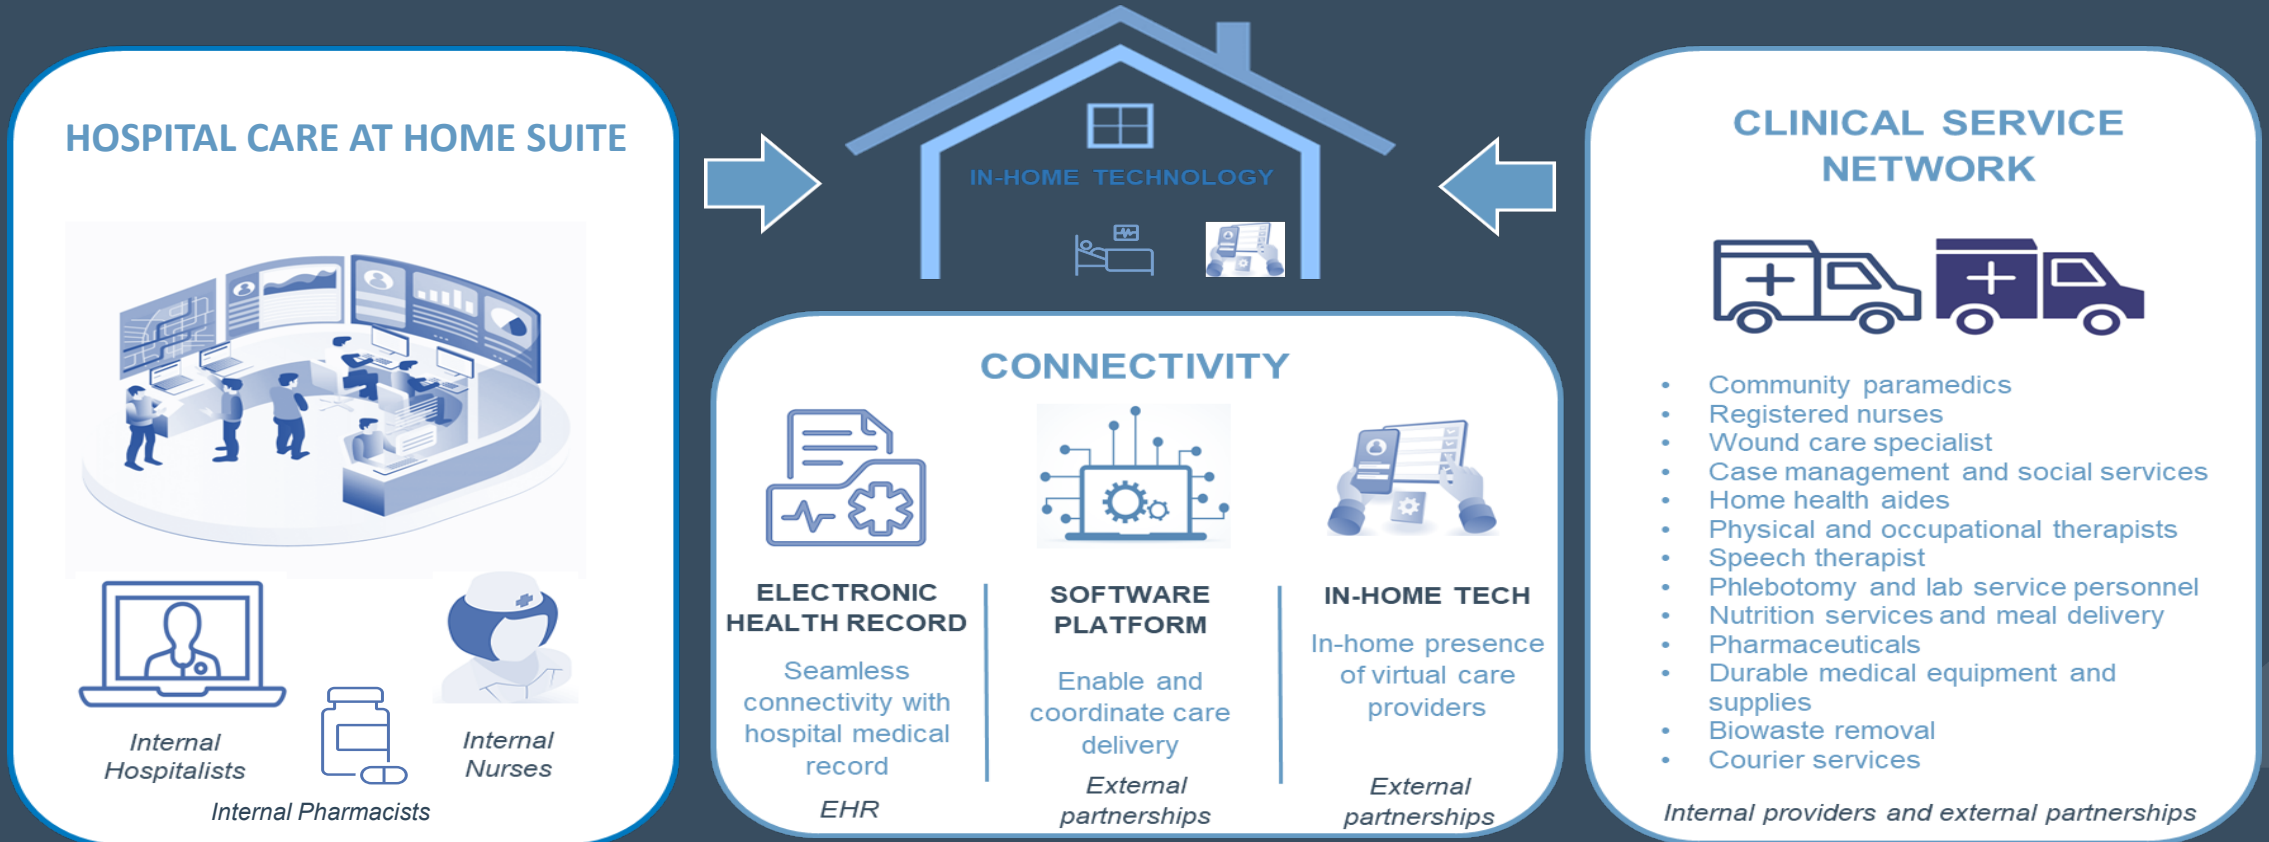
HOSPITAL CARE AT HOME SUITE

Internal Hospitalists

Internal Nurses

Internal Pharmacists

IN-HOME TECHNOLOGY

CONNECTIVITY

ELECTRONIC HEALTH RECORD

Seamless connectivity with hospital medical record

EHR

SOFTWARE PLATFORM

Enable and coordinate care delivery

External partnerships

IN-HOME TECH

In-home presence of virtual care providers

External partnerships

CLINICAL SERVICE NETWORK

• Community paramedics
• Registered nurses
• Wound care specialist
• Case management and social services
• Home health aides
• Physical and occupational therapists
• Speech therapist
• Phlebotomy and lab service personnel
• Nutrition services and meal delivery
• Pharmaceuticals
• Durable medical equipment and supplies
• Biowaste removal
• Courier services

Internal providers and external partnerships